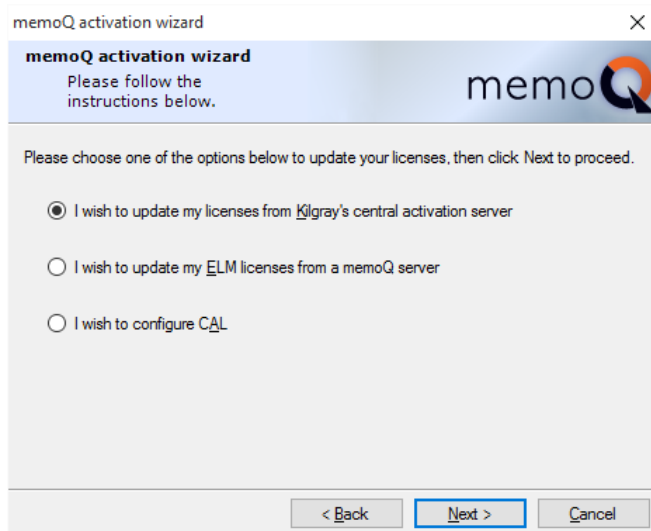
memoQ activation wizard

×

memoQ activation wizard

Please follow the instructions below.

memoQ

Please choose one of the options below to update your licenses, then click Next to proceed.

I wish to update my licenses from Kilgray's central activation server

I wish to update my ELM licenses from a memoQ server

I wish to configure CAL

< Back

Next >

Cancel